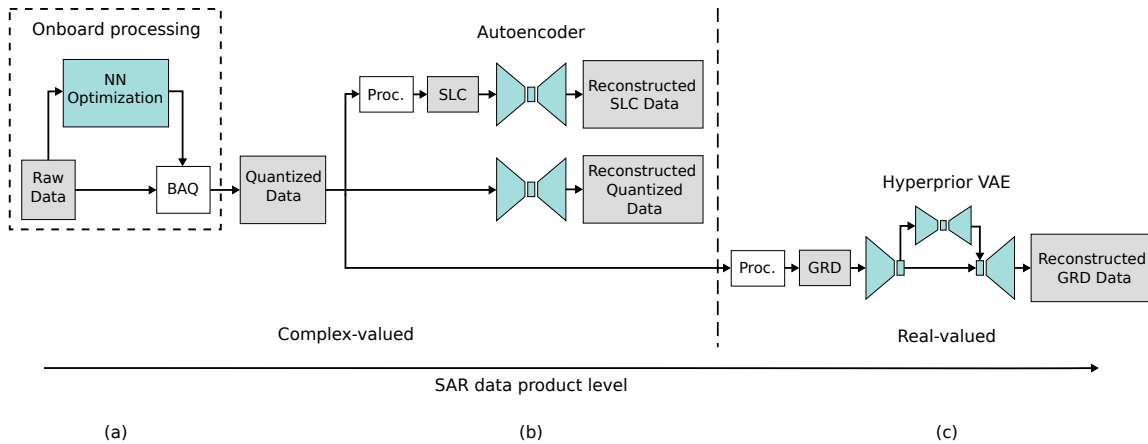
Onboard processing

NN Optimization

Raw Data

BAQ

Quantized Data

Autoencoder

Proc.

SLC

Reconstructed SLC Data

Reconstructed Quantized Data

Hyperprior VAE

Proc.

GRD

Reconstructed GRD Data

Complex-valued

Real-valued

SAR data product level

(a)

(b)

(c)